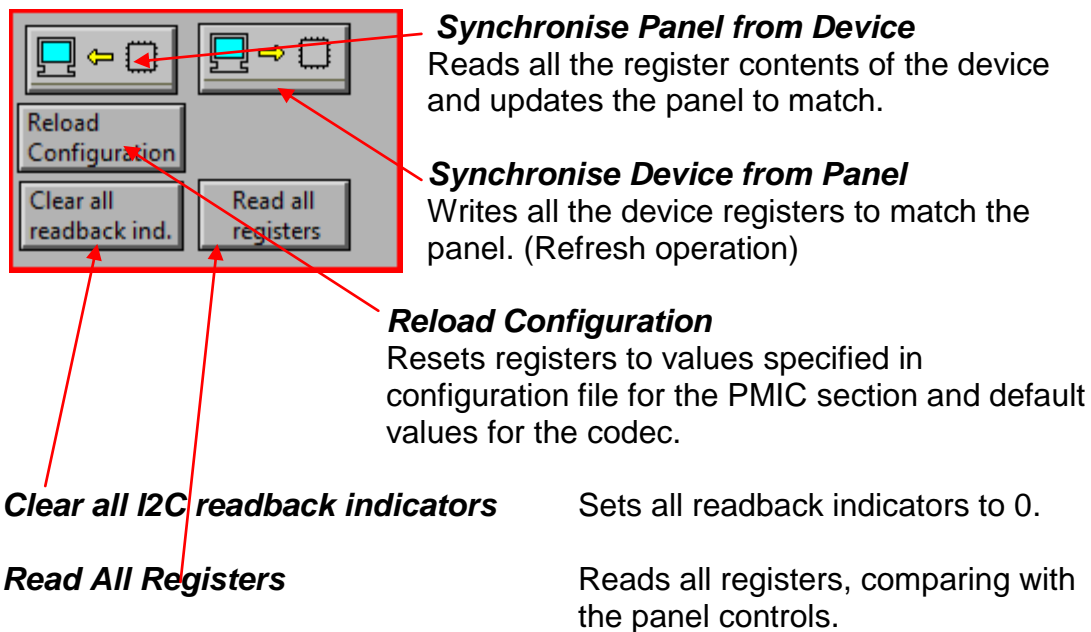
Reload Configuration

Clear all readback ind.

Read all registers

Synchronise Panel from Device
Reads all the register contents of the device and updates the panel to match.

Synchronise Device from Panel
Writes all the device registers to match the panel. (Refresh operation)

Reload Configuration
Resets registers to values specified in configuration file for the PMIC section and default values for the codec.

Clear all I2C readback indicators Sets all readback indicators to 0.

Read All Registers Reads all registers, comparing with the panel controls.